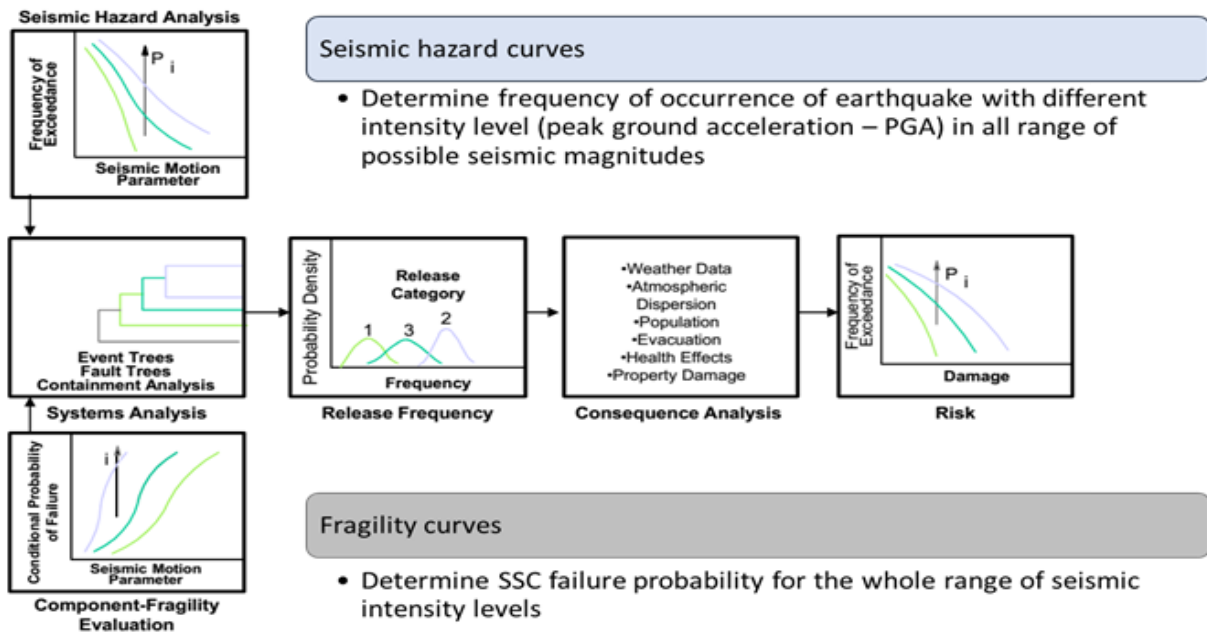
Seismic Hazard Analysis

Frequency of Exceedance

P i

Seismic Motion Parameter

Seismic hazard curves

• Determine frequency of occurrence of earthquake with different intensity level (peak ground acceleration – PGA) in all range of possible seismic magnitudes

Event Trees
Fault Trees
Containment Analysis

Systems Analysis

Probability Density

Release Category

1 3 2

Frequency

Release Frequency

•Weather Data
•Atmospheric Dispersion
•Population
•Evacuation
•Health Effects
•Property Damage

Consequence Analysis

Frequency of Exceedance

P i

Damage

Risk

Conditional Probability of Failure

i

Seismic Motion Parameter

Component-Fragility Evaluation

Fragility curves

• Determine SSC failure probability for the whole range of seismic intensity levels